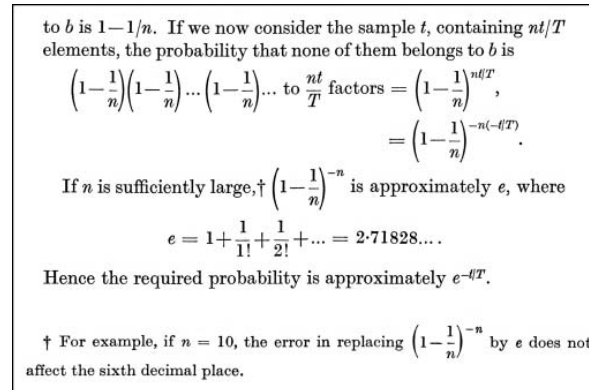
to $b$ is $1-1/n$. If we now consider the sample $t$, containing $nt/T$ elements, the probability that none of them belongs to $b$ is

$$\left(1-\frac{1}{n}\right)\left(1-\frac{1}{n}\right)...\left(1-\frac{1}{n}\right)... \text{ to } \frac{nt}{T} \text{ factors} = \left(1-\frac{1}{n}\right)^{nt/T},$$
$$= \left(1-\frac{1}{n}\right)^{-n(-t/T)}.$$

If $n$ is sufficiently large,† $\left(1-\frac{1}{n}\right)^{-n}$ is approximately $e$, where

$$e = 1+\frac{1}{1!}+\frac{1}{2!}+... = 2{\cdot}71828....$$

Hence the required probability is approximately $e^{-t/T}$.

† For example, if $n = 10$, the error in replacing $\left(1-\frac{1}{n}\right)^{-n}$ by $e$ does not affect the sixth decimal place.